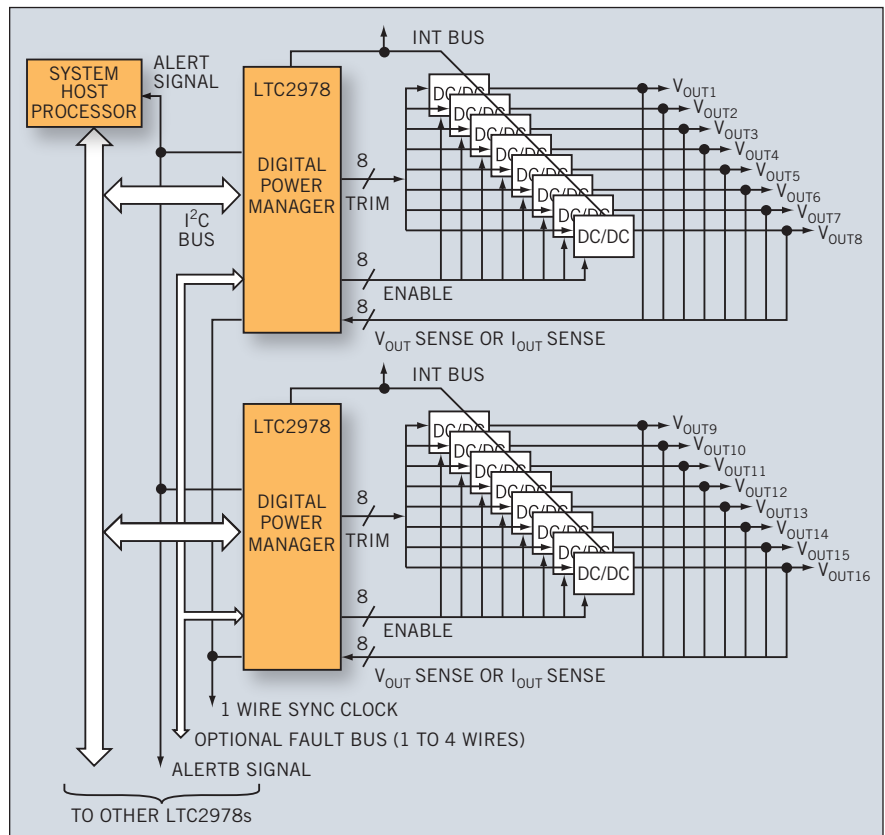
SYSTEM HOST PROCESSOR

ALERT SIGNAL

LTC2978

DIGITAL POWER MANAGER

INT BUS

DC/DC
DC/DC
DC/DC
DC/DC
DC/DC
DC/DC
DC/DC
DC/DC

$V_{OUT1}$
$V_{OUT2}$
$V_{OUT3}$
$V_{OUT4}$
$V_{OUT5}$
$V_{OUT6}$
$V_{OUT7}$
$V_{OUT8}$

8
TRIM

$I^2C$ BUS

8
ENABLE

8
$V_{OUT}$ SENSE OR $I_{OUT}$ SENSE

LTC2978

DIGITAL POWER MANAGER

INT BUS

DC/DC
DC/DC
DC/DC
DC/DC
DC/DC
DC/DC
DC/DC
DC/DC

$V_{OUT9}$
$V_{OUT10}$
$V_{OUT11}$
$V_{OUT12}$
$V_{OUT13}$
$V_{OUT14}$
$V_{OUT15}$
$V_{OUT16}$

8
TRIM

8
ENABLE

8
$V_{OUT}$ SENSE OR $I_{OUT}$ SENSE

1 WIRE SYNC CLOCK

OPTIONAL FAULT BUS (1 TO 4 WIRES)

ALERTB SIGNAL

TO OTHER LTC2978s